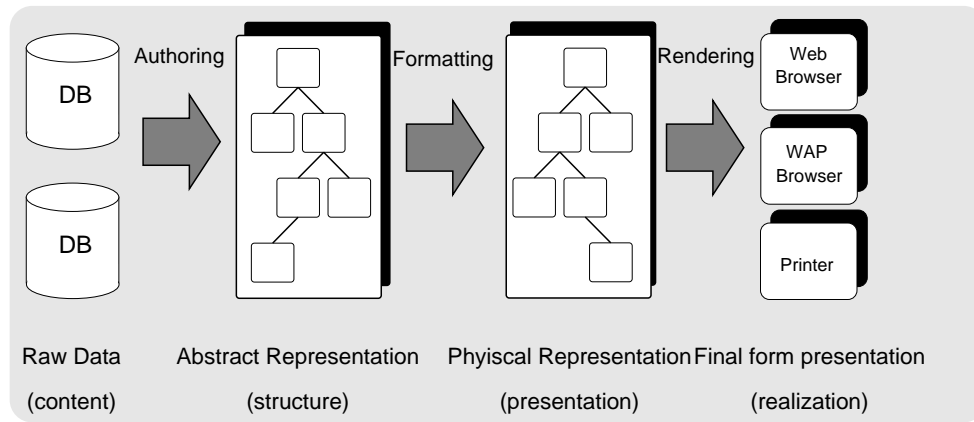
DB

DB

Authoring

Formatting

Rendering

Web Browser

WAP Browser

Printer

Raw Data
(content)

Abstract Representation
(structure)

Phyiscal Representation
(presentation)

Final form presentation
(realization)